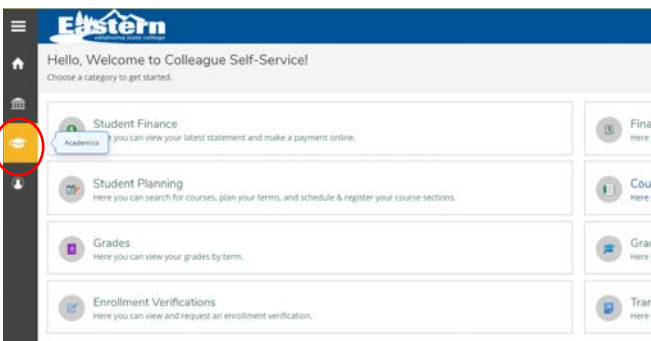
Eastern
oklahoma state college

Hello, Welcome to Colleague Self-Service!
Choose a category to get started.

Academics

Student Finance
Here you can view your latest statement and make a payment online.

Student Planning
Here you can search for courses, plan your terms, and schedule & register your course sections.

Grades
Here you can view your grades by term.

Enrollment Verifications
Here you can view and request an enrollment verification.

Fina
Here

Cou
Here

Grad
Here

Tran
Here